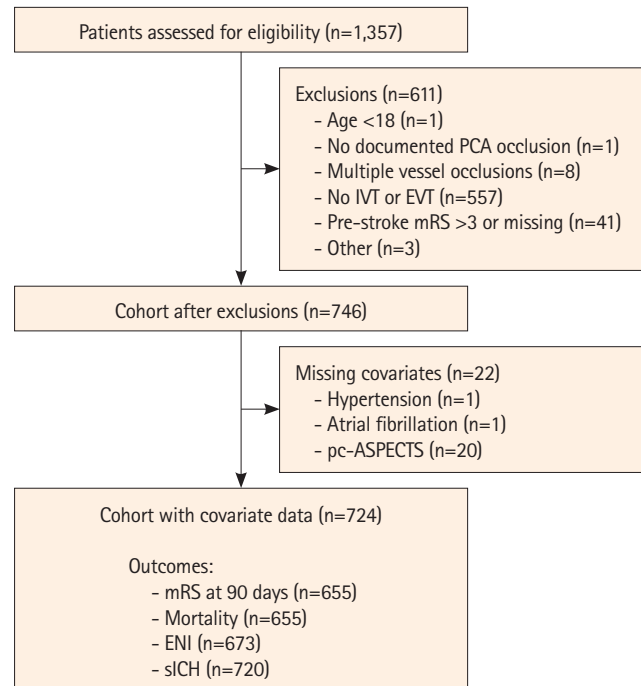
Patients assessed for eligibility (n=1,357)

Exclusions (n=611)
- Age <18 (n=1)
- No documented PCA occlusion (n=1)
- Multiple vessel occlusions (n=8)
- No IVT or EVT (n=557)
- Pre-stroke mRS >3 or missing (n=41)
- Other (n=3)

Cohort after exclusions (n=746)

Missing covariates (n=22)
- Hypertension (n=1)
- Atrial fibrillation (n=1)
- pc-ASPECTS (n=20)

Cohort with covariate data (n=724)

Outcomes:
- mRS at 90 days (n=655)
- Mortality (n=655)
- ENI (n=673)
- sICH (n=720)